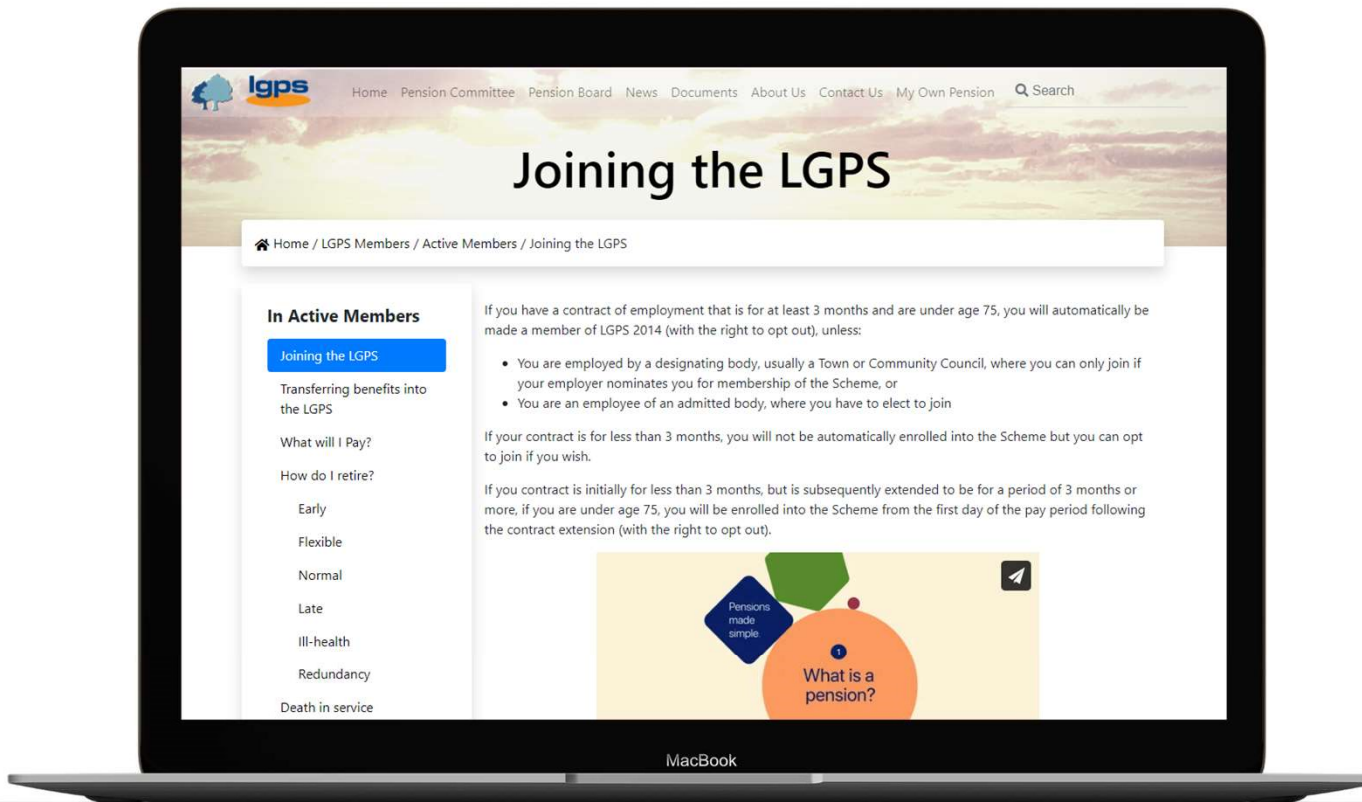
lgps

Home Pension Committee Pension Board News Documents About Us Contact Us My Own Pension Search

Joining the LGPS

Home / LGPS Members / Active Members / Joining the LGPS

In Active Members

Joining the LGPS

Transferring benefits into the LGPS

What will I Pay?

How do I retire?

Early

Flexible

Normal

Late

Ill-health

Redundancy

Death in service

If you have a contract of employment that is for at least 3 months and are under age 75, you will automatically be made a member of LGPS 2014 (with the right to opt out), unless:

- You are employed by a designating body, usually a Town or Community Council, where you can only join if your employer nominates you for membership of the Scheme, or
- You are an employee of an admitted body, where you have to elect to join

If your contract is for less than 3 months, you will not be automatically enrolled into the Scheme but you can opt to join if you wish.

If you contract is initially for less than 3 months, but is subsequently extended to be for a period of 3 months or more, if you are under age 75, you will be enrolled into the Scheme from the first day of the pay period following the contract extension (with the right to opt out).

Pensions made simple.

1

What is a pension?

MacBook